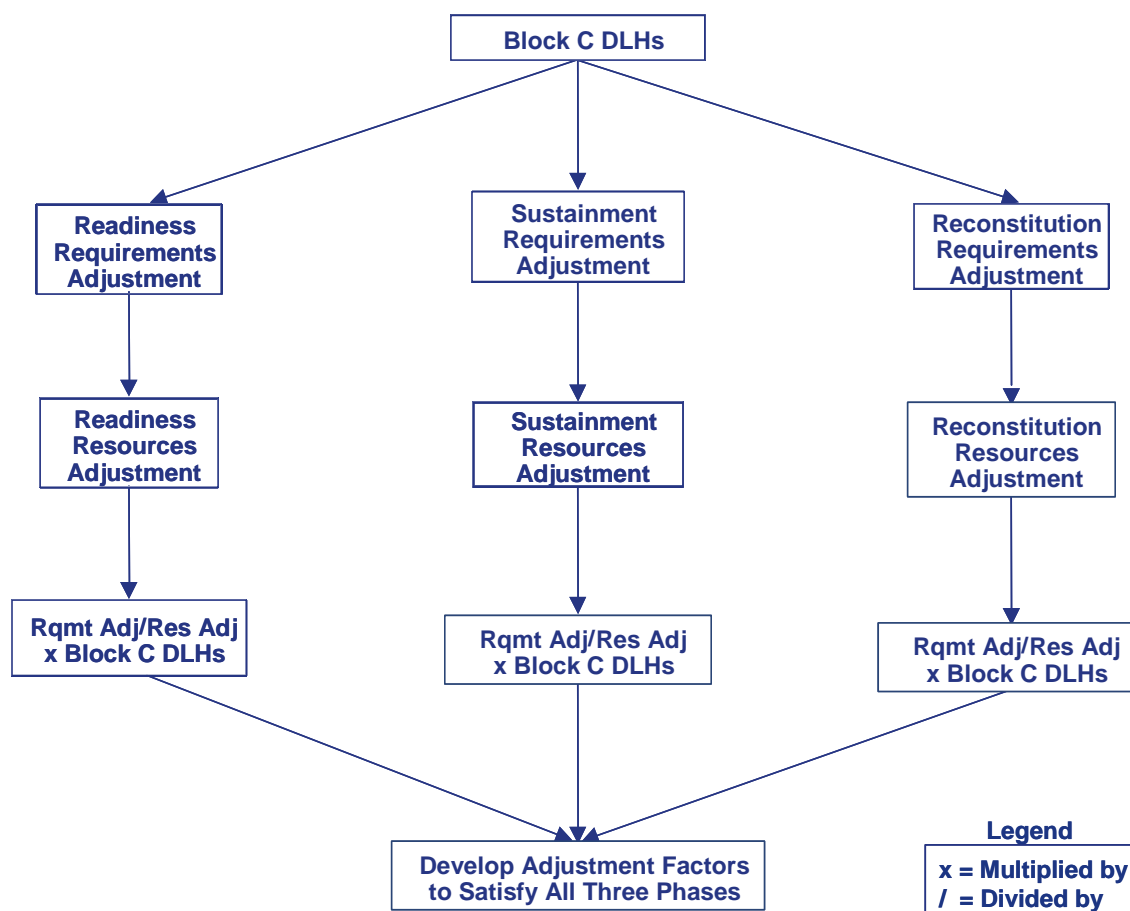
Block C DLHs

Readiness Requirements Adjustment

Sustainment Requirements Adjustment

Reconstitution Requirements Adjustment

Readiness Resources Adjustment

Sustainment Resources Adjustment

Reconstitution Resources Adjustment

Rqmt Adj/Res Adj x Block C DLHs

Rqmt Adj/Res Adj x Block C DLHs

Rqmt Adj/Res Adj x Block C DLHs

Develop Adjustment Factors to Satisfy All Three Phases

Legend
x = Multiplied by
/ = Divided by